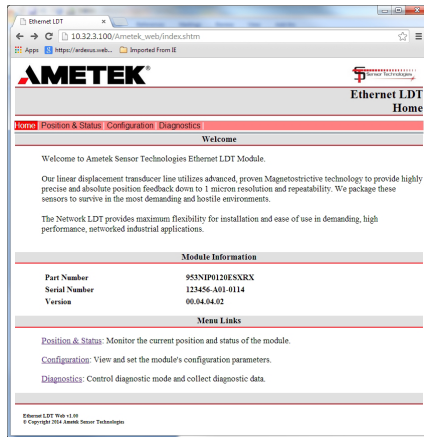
Ethernet LDT ×

10.32.3.100/Ametek_web/index.shtm

Apps https://ardexus.web... Imported From IE

AMETEK®

Sensor Technologies

Ethernet LDT
Home

Home Position & Status Configuration Diagnostics

Welcome

Welcome to Ametek Sensor Technologies Ethernet LDT Module.

Our linear displacement transducer line utilizes advanced, proven Magnetostrictive technology to provide highly precise and absolute position feedback down to 1 micron resolution and repeatability. We package these sensors to survive in the most demanding and hostile environments.

The Network LDT provides maximum flexibility for installation and ease of use in demanding, high performance, networked industrial applications.

Module Information

| | |
|---|---|
| Part Number | 953NIP0120ESXRX |
| Serial Number | 123456-A01-0114 |
| Version | 00.04.04.02 |

Menu Links

Position & Status: Monitor the current position and status of the module.

Configuration: View and set the module's configuration parameters.

Diagnostics: Control diagnostic mode and collect diagnostic data.

Ethernet LDT Web v1.00
© Copyright 2014 Ametek Sensor Technologies